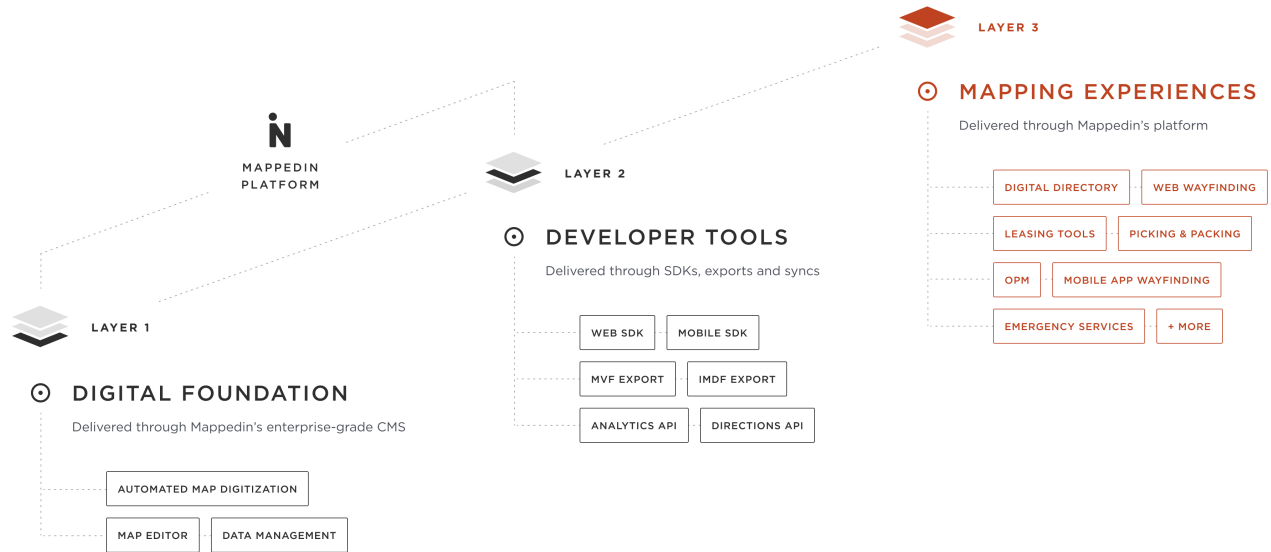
LAYER 3

MAPPING EXPERIENCES

Delivered through Mappedin's platform

DIGITAL DIRECTORY
WEB WAYFINDING
LEASING TOOLS
PICKING & PACKING
OPM
MOBILE APP WAYFINDING
EMERGENCY SERVICES
+ MORE

MAPPEDIN PLATFORM

LAYER 2

DEVELOPER TOOLS

Delivered through SDKs, exports and syncs

WEB SDK
MOBILE SDK
MVF EXPORT
IMDF EXPORT
ANALYTICS API
DIRECTIONS API

LAYER 1

DIGITAL FOUNDATION

Delivered through Mappedin's enterprise-grade CMS

AUTOMATED MAP DIGITIZATION
MAP EDITOR
DATA MANAGEMENT